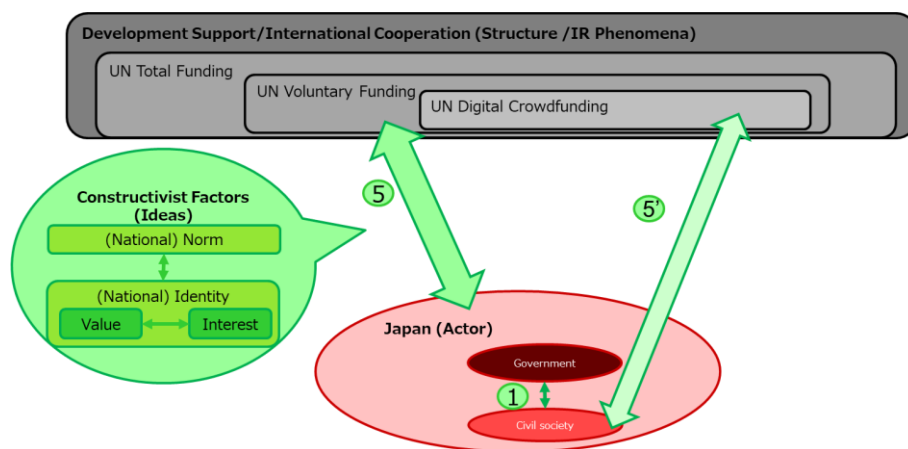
Development Support/International Cooperation (Structure /IR Phenomena)

UN Total Funding

UN Voluntary Funding

UN Digital Crowdfunding

Constructivist Factors (Ideas)

(National) Norm

(National) Identity

Value

Interest

5

5'

Japan (Actor)

Government

1

Civil society